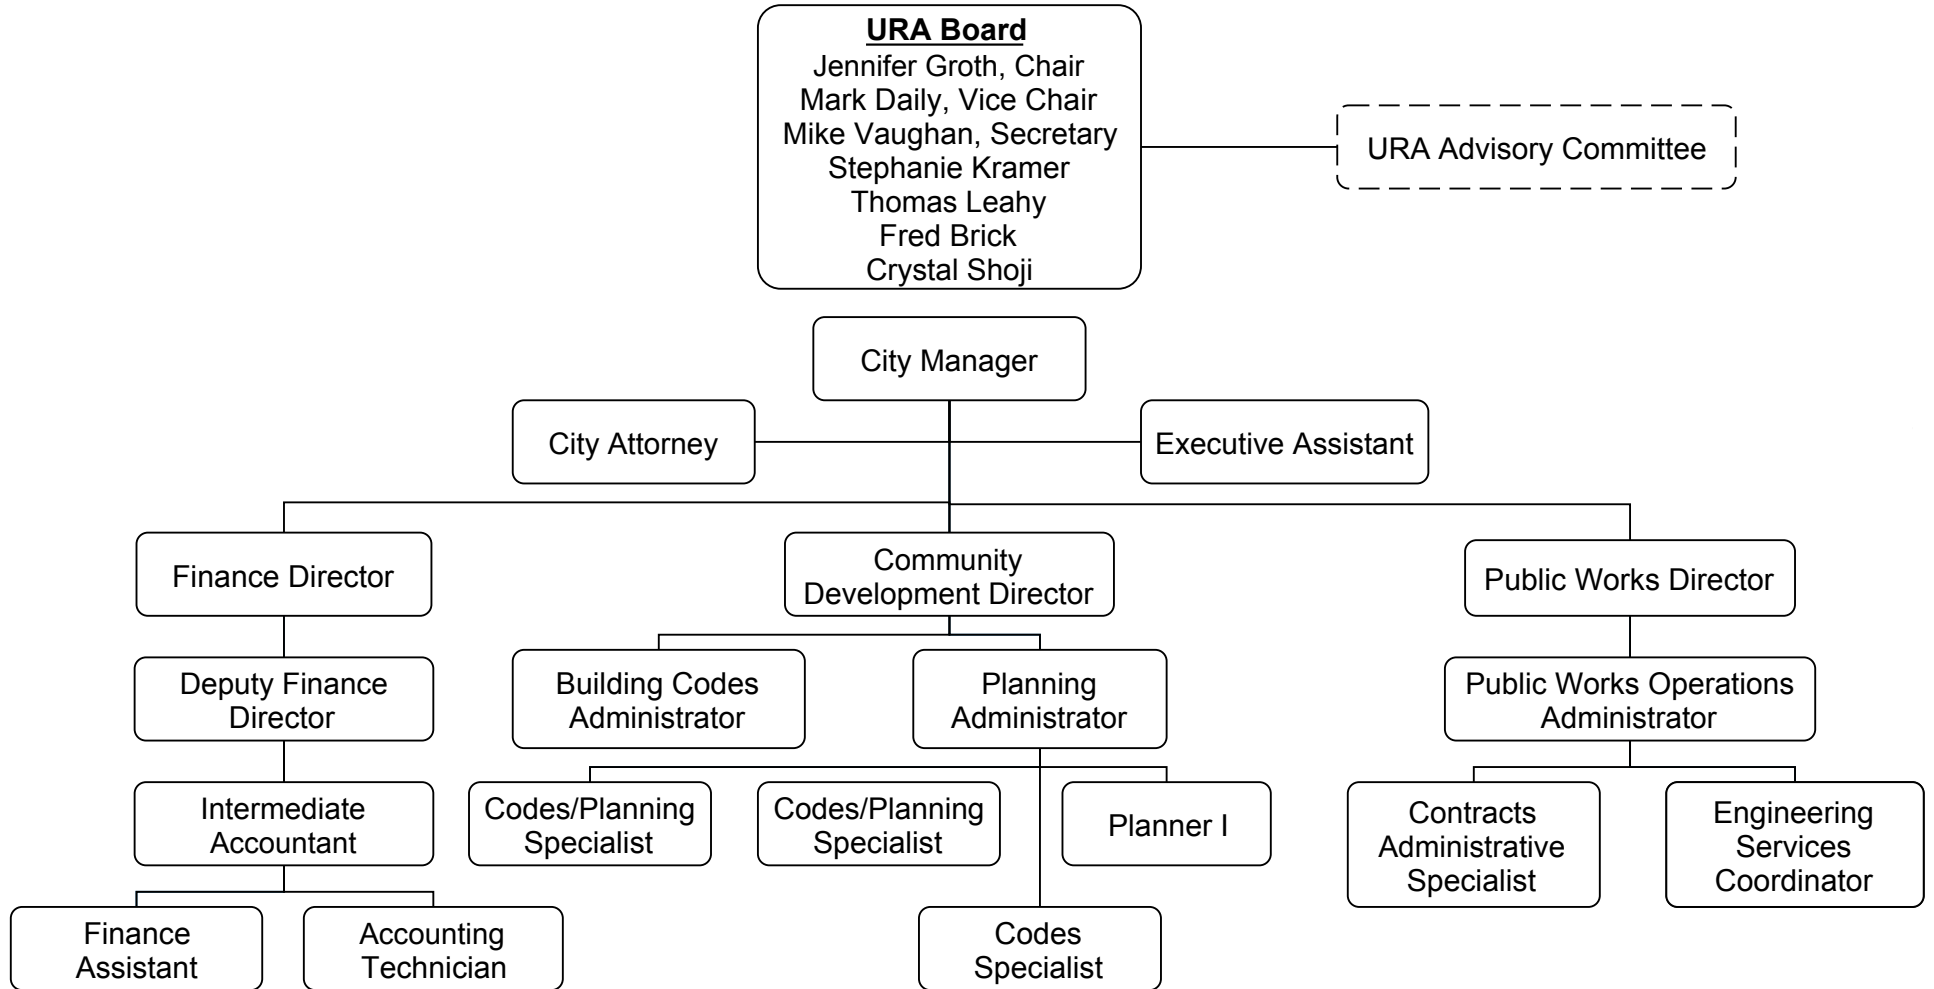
URA Board
Jennifer Groth, Chair
Mark Daily, Vice Chair
Mike Vaughan, Secretary
Stephanie Kramer
Thomas Leahy
Fred Brick
Crystal Shoji

URA Advisory Committee

City Manager

City Attorney

Executive Assistant

Finance Director

Community Development Director

Public Works Director

Deputy Finance Director

Building Codes Administrator

Planning Administrator

Public Works Operations Administrator

Intermediate Accountant

Codes/Planning Specialist

Codes/Planning Specialist

Planner I

Contracts Administrative Specialist

Engineering Services Coordinator

Finance Assistant

Accounting Technician

Codes Specialist